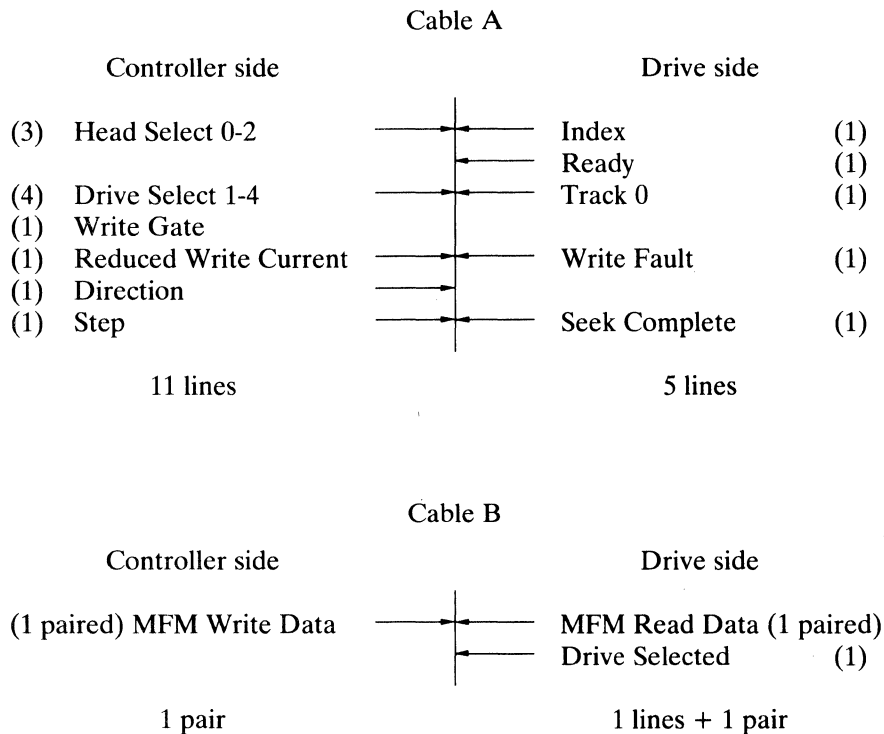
Cable A

Controller side

(3) Head Select 0-2
(4) Drive Select 1-4
(1) Write Gate
(1) Reduced Write Current
(1) Direction
(1) Step

11 lines

Drive side

Index (1)
Ready (1)
Track 0 (1)
Write Fault (1)
Seek Complete (1)

5 lines

Cable B

Controller side

(1 paired) MFM Write Data

1 pair

Drive side

MFM Read Data (1 paired)
Drive Selected (1)

1 lines + 1 pair